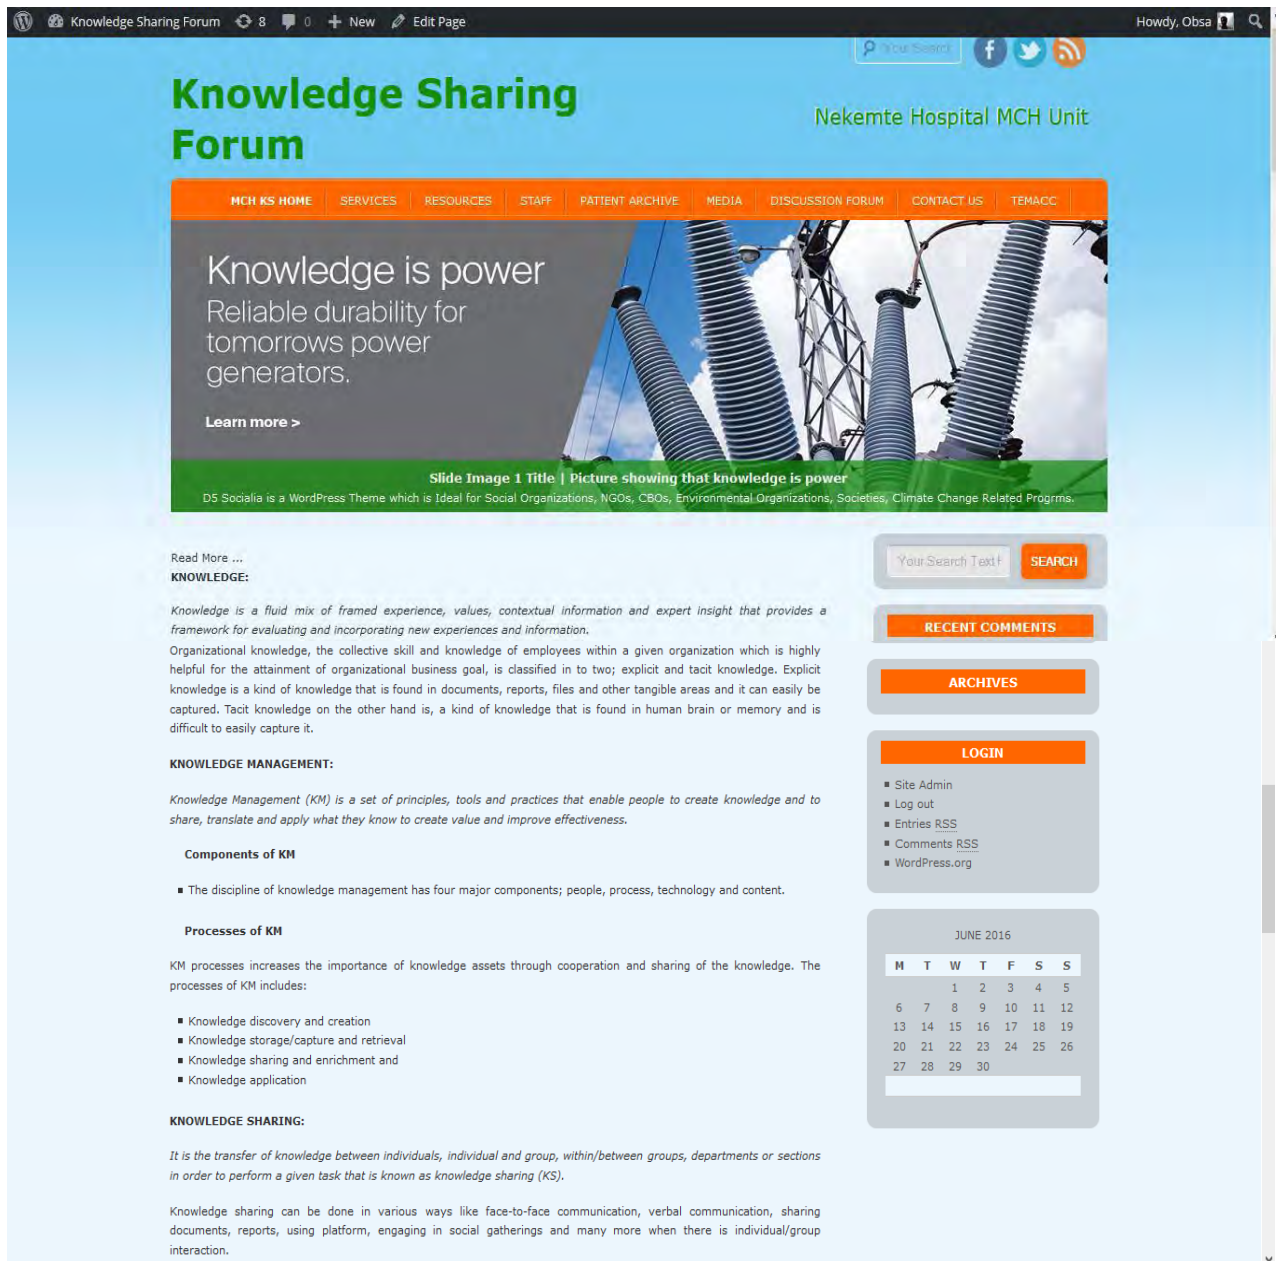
Knowledge Sharing Forum 8 0 New Edit Page Howdy, Obsa

Your Search

Knowledge Sharing Forum

Nekemte Hospital MCH Unit

MCH KS HOME SERVICES RESOURCES STAFF PATIENT ARCHIVE MEDIA DISCUSSION FORUM CONTACT US TEMACC

Knowledge is power
Reliable durability for tomorrows power generators.

Learn more >

Slide Image 1 Title | Picture showing that knowledge is power
D5 Socialia is a WordPress Theme which is Ideal for Social Organizations, NGOs, CBOs, Environmental Organizations, Societies, Climate Change Related Progrms.

Read More ...
KNOWLEDGE:

Knowledge is a fluid mix of framed experience, values, contextual information and expert insight that provides a framework for evaluating and incorporating new experiences and information.
Organizational knowledge, the collective skill and knowledge of employees within a given organization which is highly helpful for the attainment of organizational business goal, is classified in to two; explicit and tacit knowledge. Explicit knowledge is a kind of knowledge that is found in documents, reports, files and other tangible areas and it can easily be captured. Tacit knowledge on the other hand is, a kind of knowledge that is found in human brain or memory and is difficult to easily capture it.

KNOWLEDGE MANAGEMENT:

Knowledge Management (KM) is a set of principles, tools and practices that enable people to create knowledge and to share, translate and apply what they know to create value and improve effectiveness.

Components of KM

- The discipline of knowledge management has four major components; people, process, technology and content.

Processes of KM

KM processes increases the importance of knowledge assets through cooperation and sharing of the knowledge. The processes of KM includes:

- Knowledge discovery and creation
- Knowledge storage/capture and retrieval
- Knowledge sharing and enrichment and
- Knowledge application

KNOWLEDGE SHARING:

It is the transfer of knowledge between individuals, individual and group, within/between groups, departments or sections in order to perform a given task that is known as knowledge sharing (KS).

Knowledge sharing can be done in various ways like face-to-face communication, verbal communication, sharing documents, reports, using platform, engaging in social gatherings and many more when there is individual/group interaction.

Your Search Text SEARCH

RECENT COMMENTS

ARCHIVES

LOGIN

- Site Admin
- Log out
- Entries RSS
- Comments RSS
- WordPress.org

JUNE 2016

| M | T | W | T | F | S | S |
|---|---|---|---|---|---|---|
| | | 1 | 2 | 3 | 4 | 5 |
| 6 | 7 | 8 | 9 | 10 | 11 | 12 |
| 13 | 14 | 15 | 16 | 17 | 18 | 19 |
| 20 | 21 | 22 | 23 | 24 | 25 | 26 |
| 27 | 28 | 29 | 30 | | | |